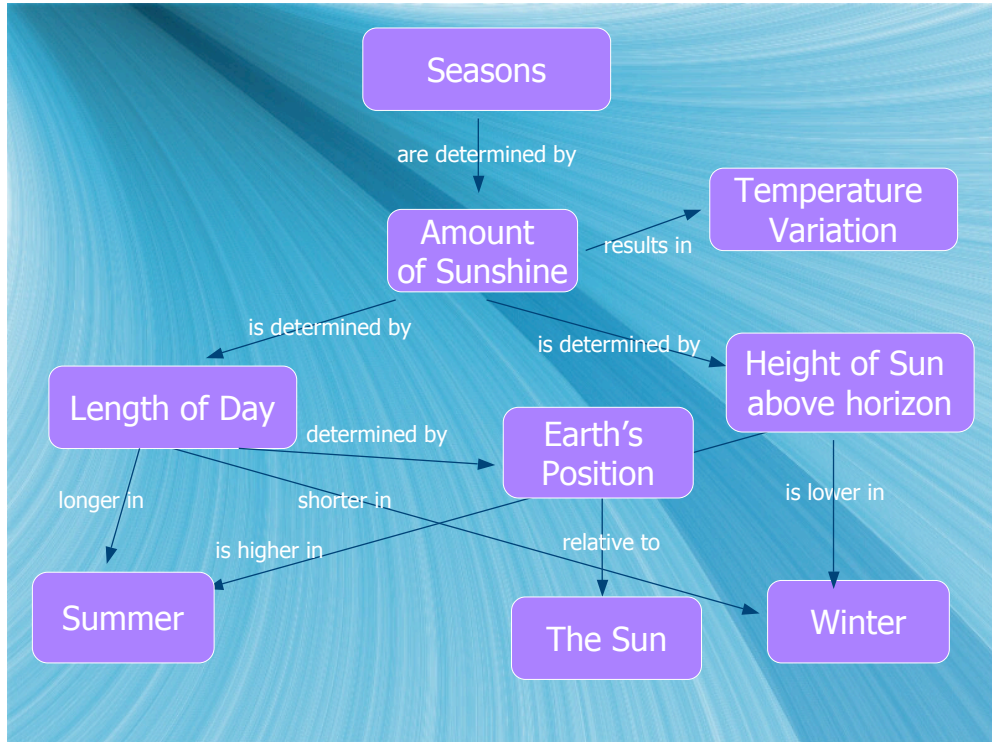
Seasons

are determined by

Amount of Sunshine

results in

Temperature Variation

is determined by

is determined by

Length of Day

determined by

Earth's Position

Height of Sun above horizon

longer in

shorter in

is lower in

is higher in

relative to

Summer

The Sun

Winter